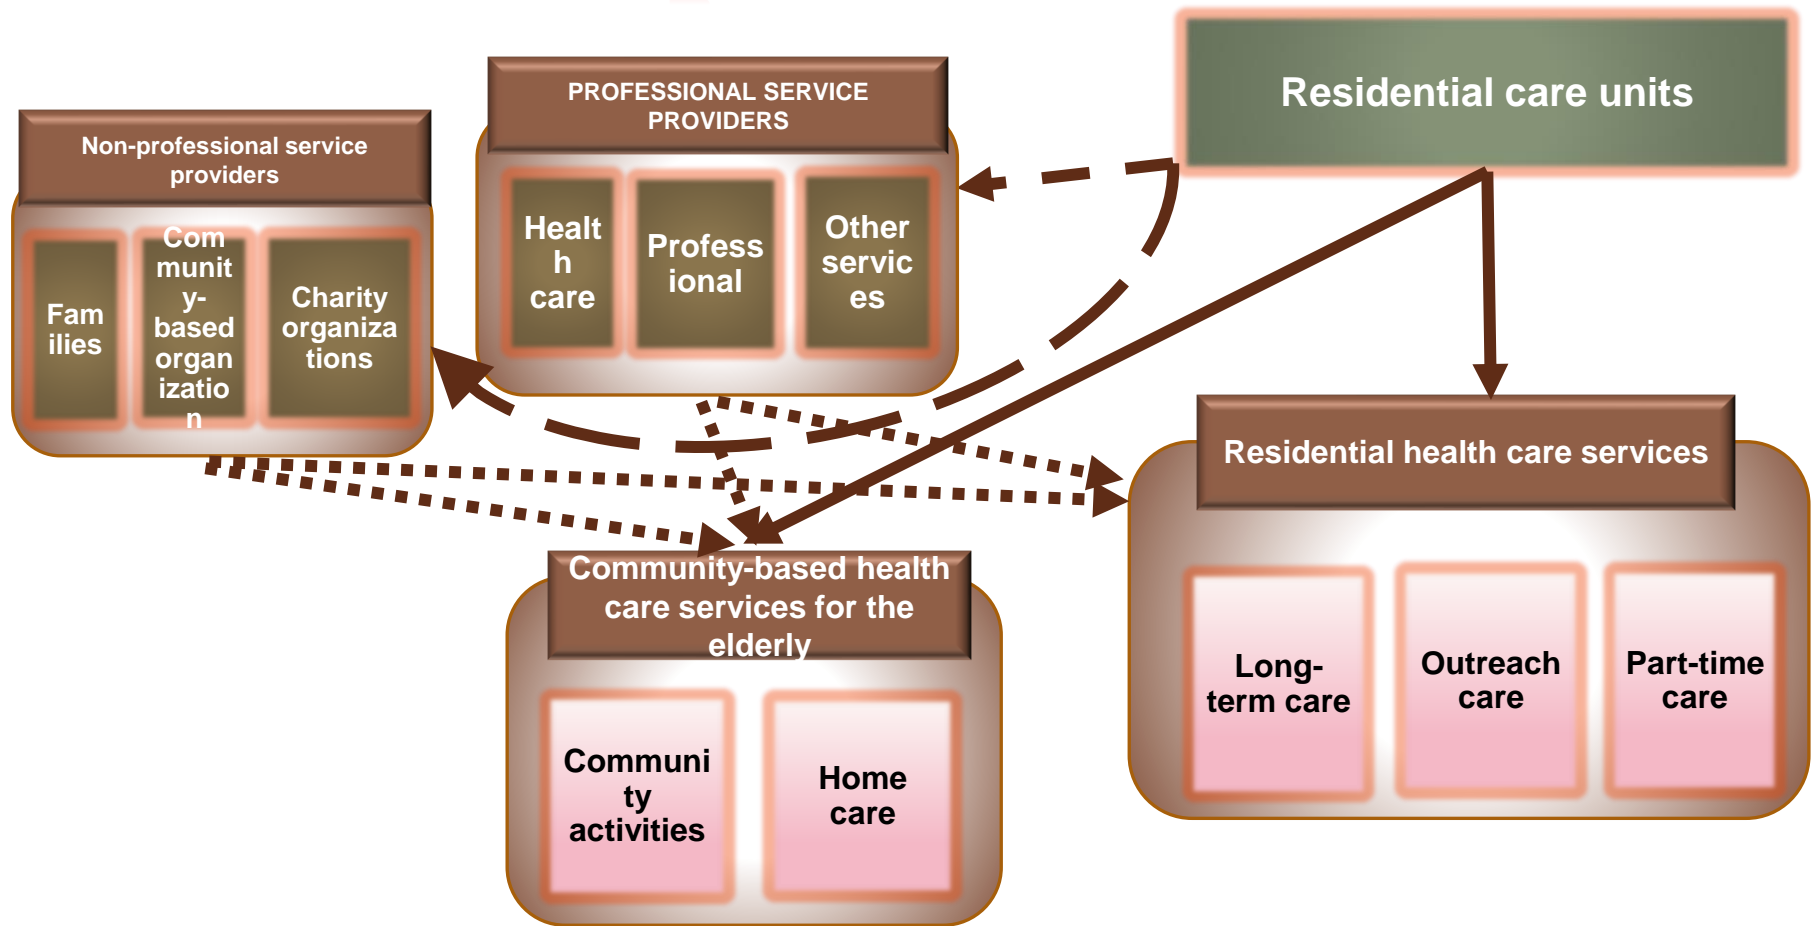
Non-professional service providers

Families

Community-based organization

Charity organizations

PROFESSIONAL SERVICE PROVIDERS

Health care

Professional

Other services

Residential care units

Residential health care services

Long-term care

Outreach care

Part-time care

Community-based health care services for the elderly

Community activities

Home care